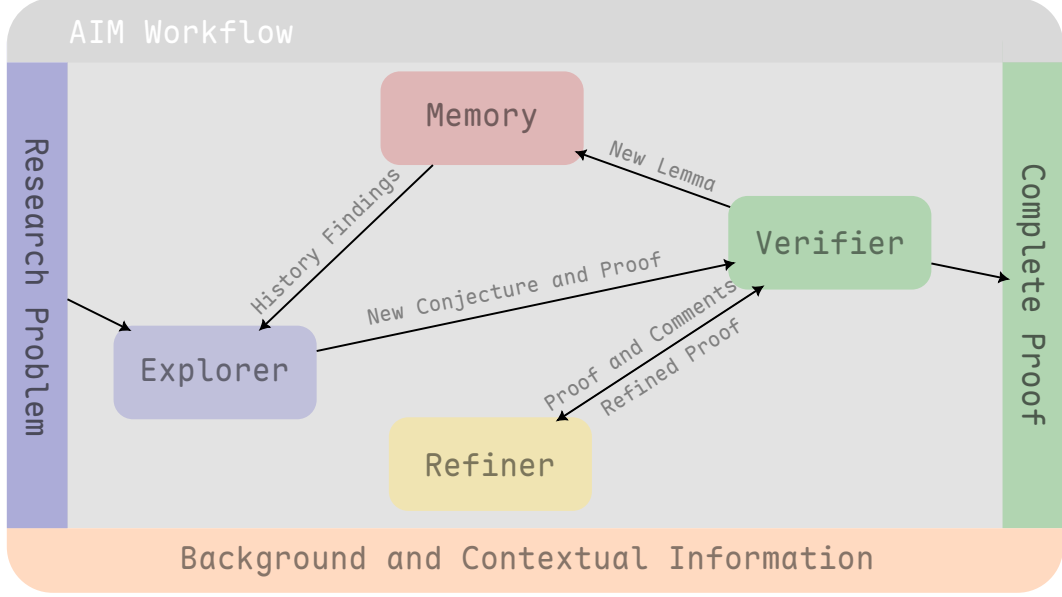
AIM Workflow

Research Problem

Memory

History Findings

New Lemma

Verifier

New Conjecture and Proof

Explorer

Proof and Comments

Refined Proof

Refiner

Complete Proof

Background and Contextual Information